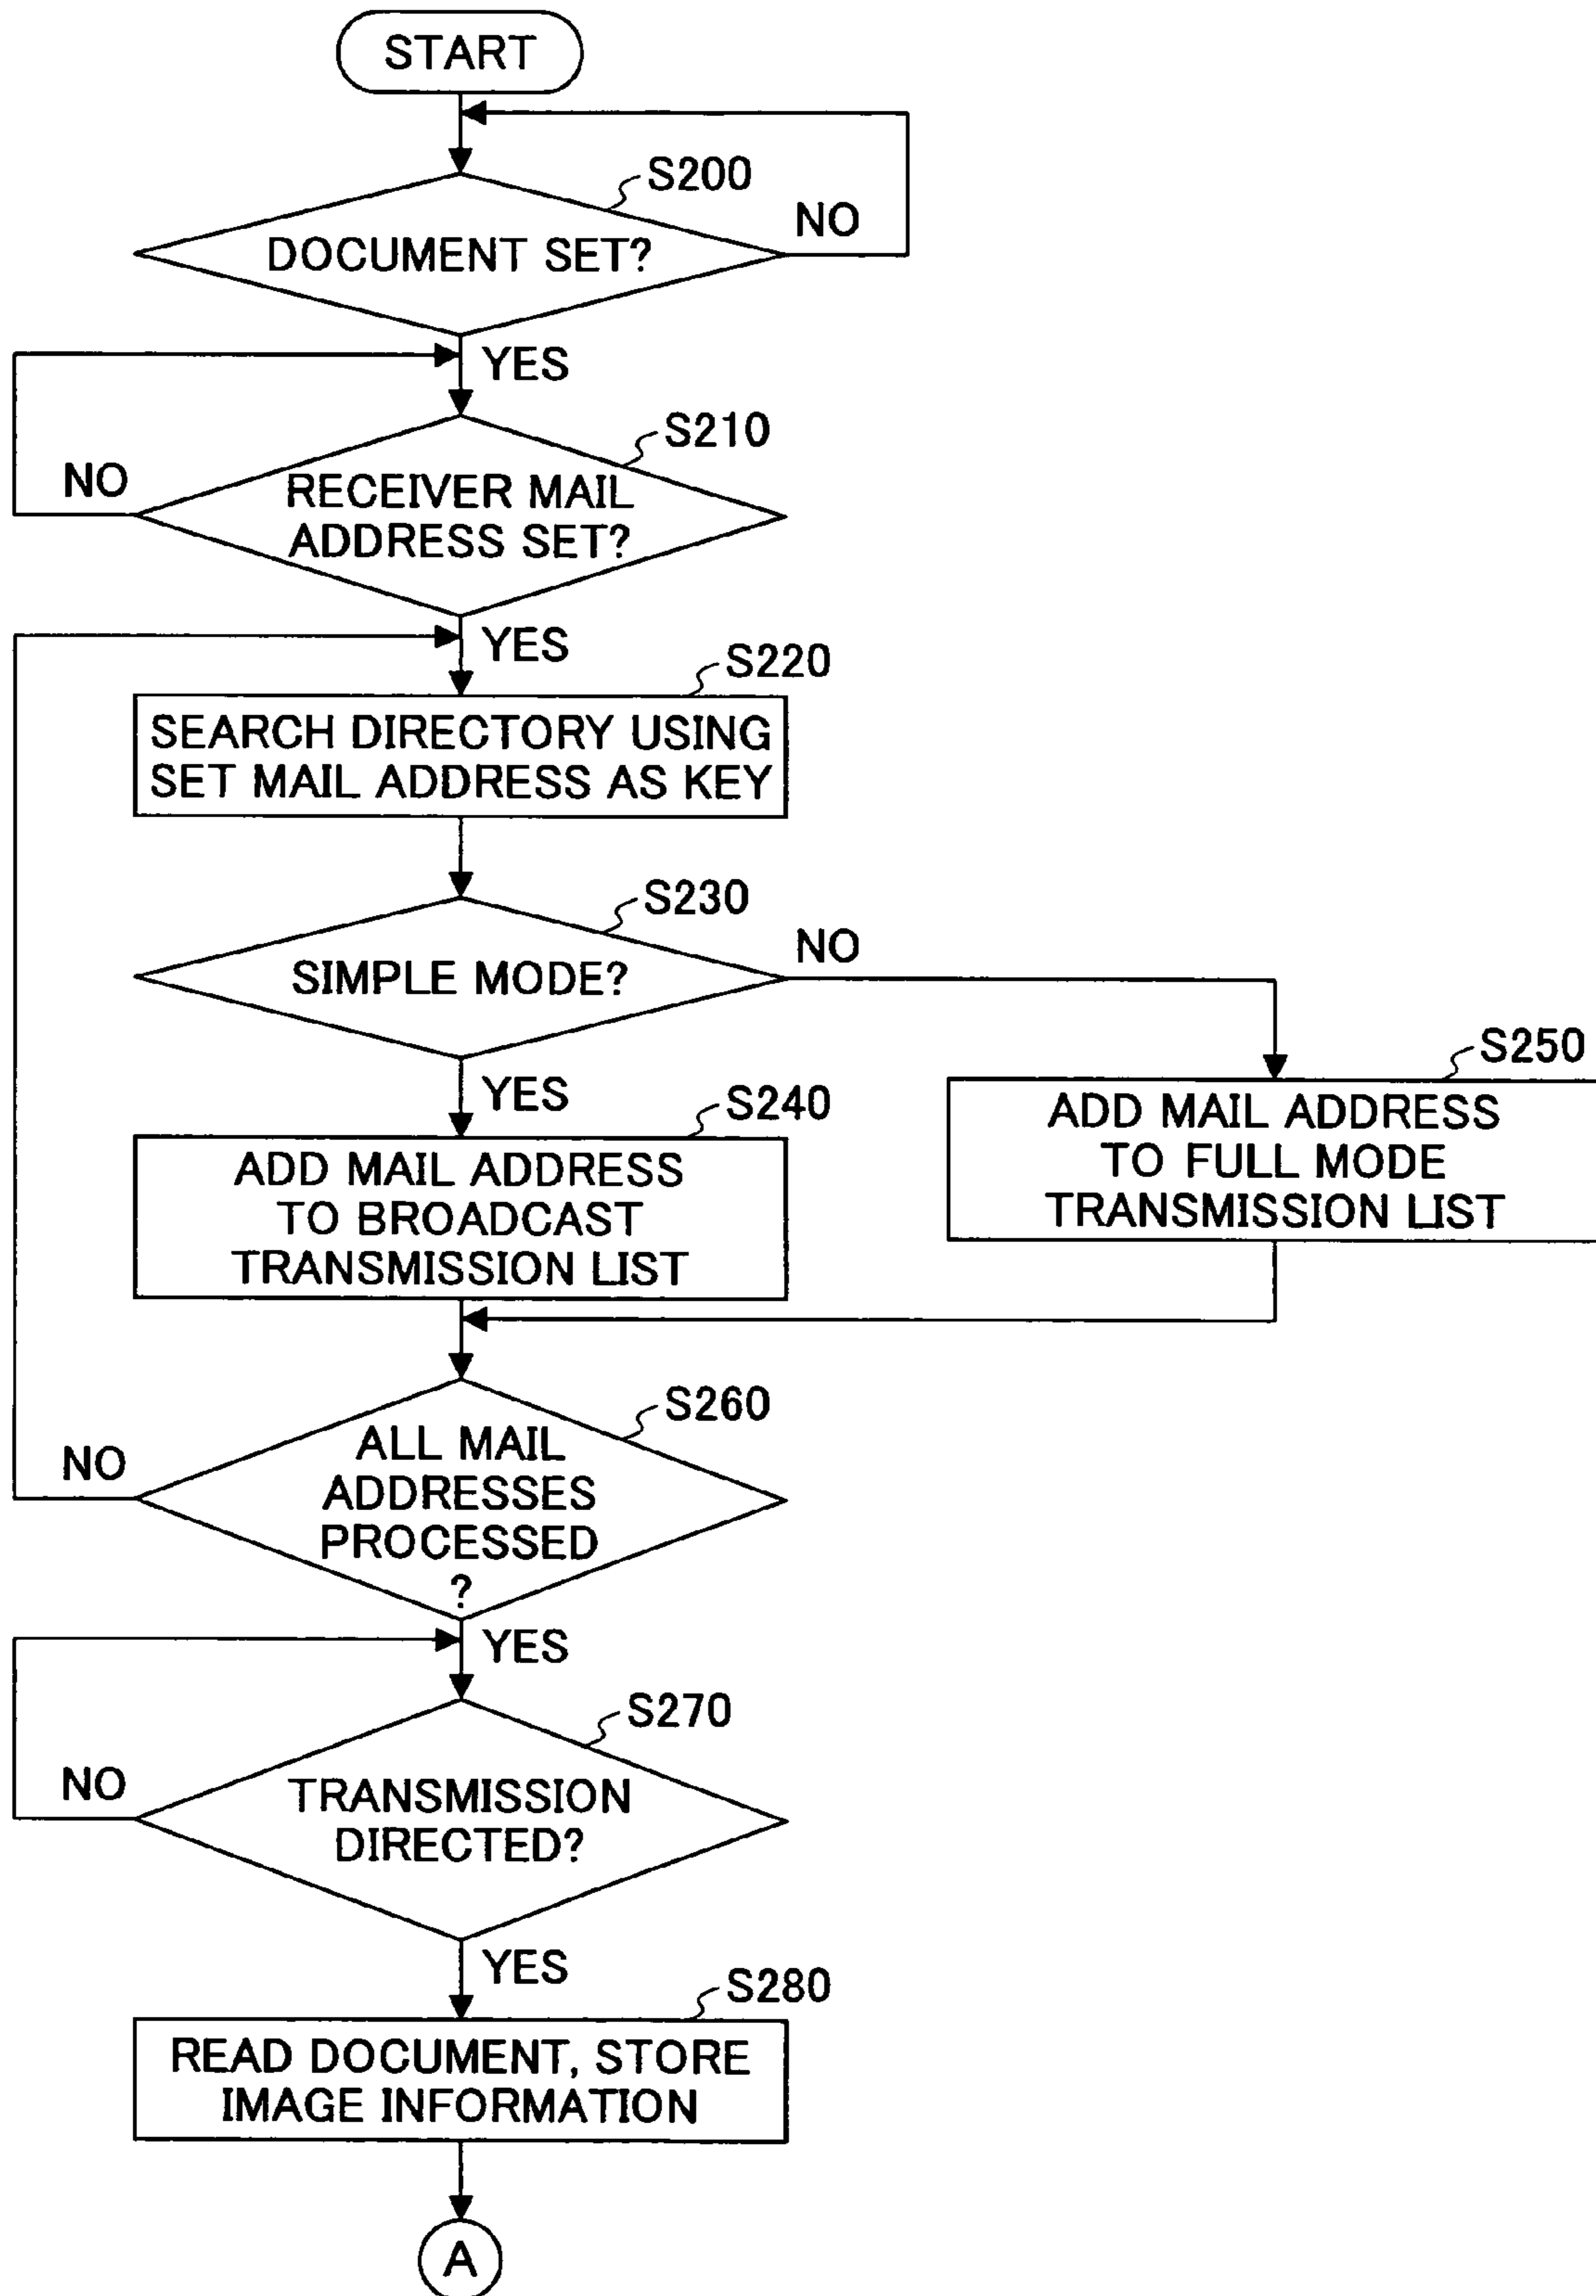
START

S200

DOCUMENT SET?

NO

YES

S210

RECEIVER MAIL ADDRESS SET?

NO

YES

S220

SEARCH DIRECTORY USING SET MAIL ADDRESS AS KEY

S230

SIMPLE MODE?

NO

YES

S240

ADD MAIL ADDRESS TO BROADCAST TRANSMISSION LIST

S250

ADD MAIL ADDRESS TO FULL MODE TRANSMISSION LIST

S260

ALL MAIL ADDRESSES PROCESSED ?

NO

YES

S270

TRANSMISSION DIRECTED?

NO

YES

S280

READ DOCUMENT, STORE IMAGE INFORMATION

A